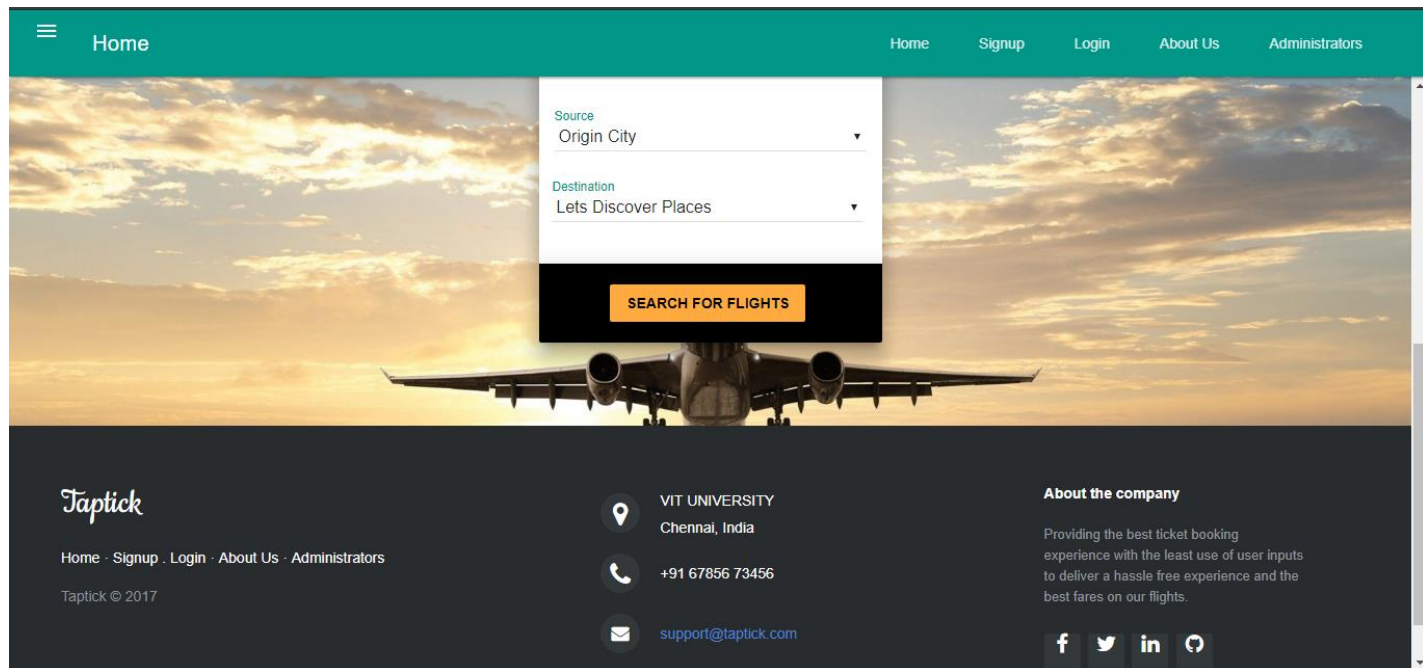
Home

Home Signup Login About Us Administrators

Source
Origin City

Destination
Lets Discover Places

SEARCH FOR FLIGHTS

Taptick

Home · Signup . Login · About Us · Administrators

Taptick © 2017

VIT UNIVERSITY
Chennai, India

+91 67856 73456

support@taptick.com

About the company

Providing the best ticket booking experience with the least use of user inputs to deliver a hassle free experience and the best fares on our flights.

f in